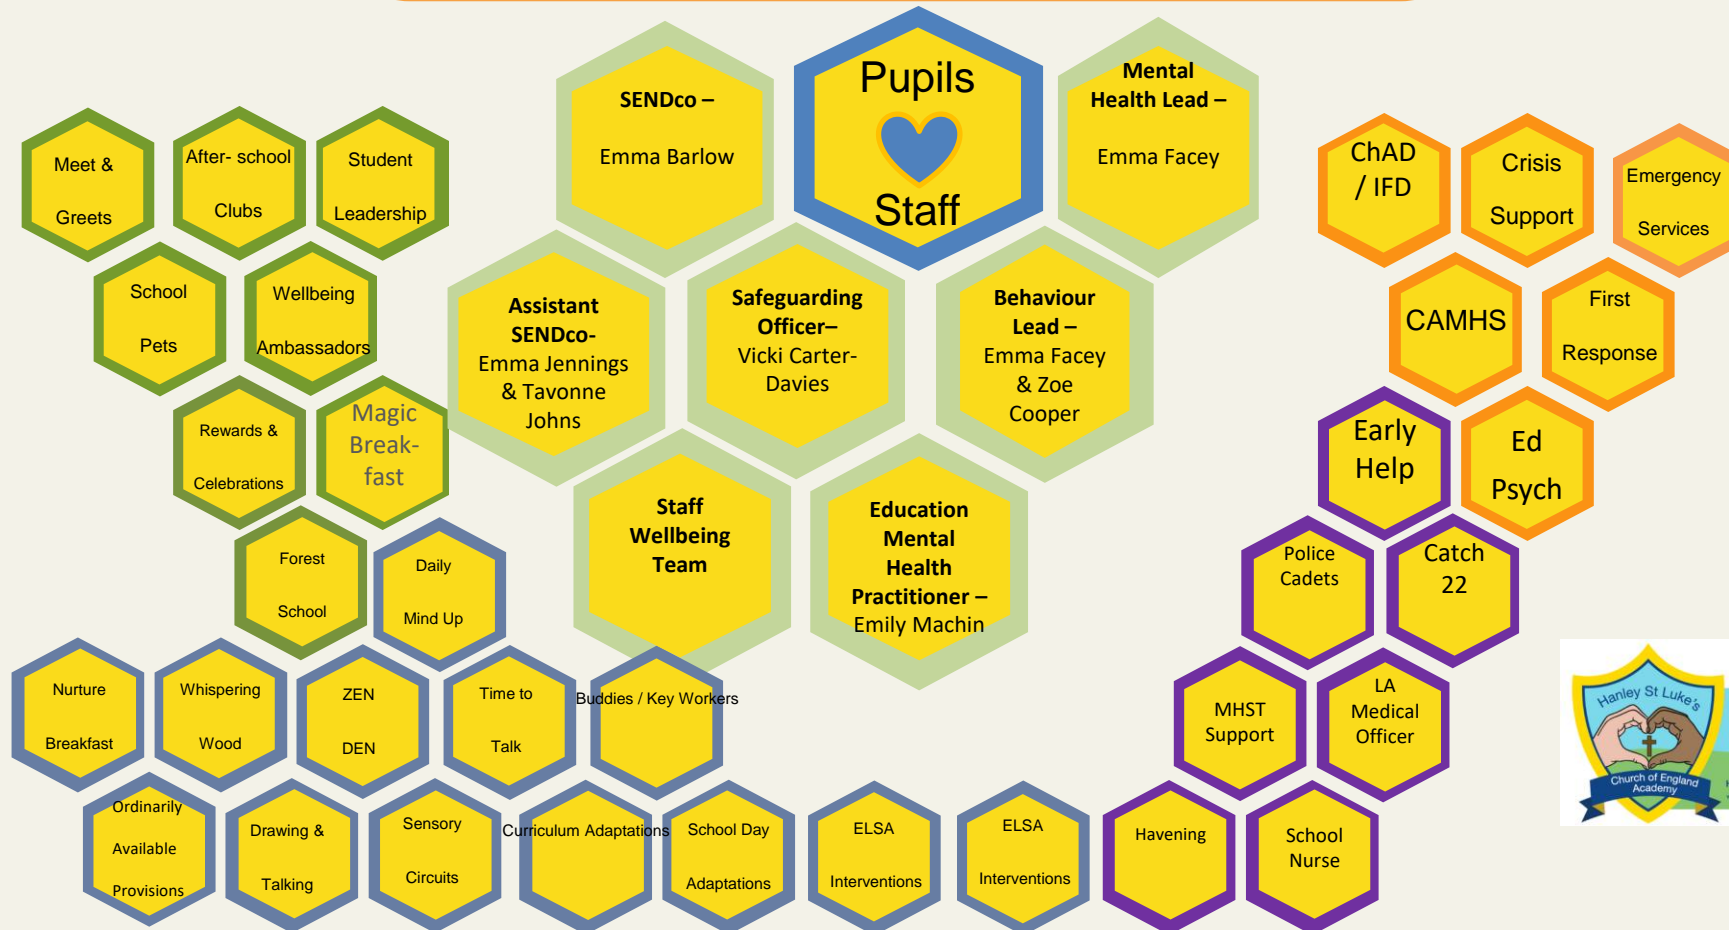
SENDco –

Emma Barlow

Pupils

Staff

Mental Health Lead –

Emma Facey

Meet &

Greets

After- school

Clubs

Student

Leadership

School

Pets

Wellbeing

Ambassadors

Assistant SENDco-
Emma Jennings & Tavonne Johns

Safeguarding Officer–
Vicki Carter-Davies

Behaviour Lead –
Emma Facey & Zoe Cooper

ChAD / IFD

Crisis

Support

Emergency

Services

CAMHS

First

Response

Rewards &

Celebrations

Magic Break-fast

Early Help

Ed Psych

Staff Wellbeing Team

Education Mental Health Practitioner –
Emily Machin

Forest

School

Daily

Mind Up

Police Cadets

Catch 22

Nurture

Breakfast

Whispering

Wood

ZEN

DEN

Time to

Talk

Buddies / Key Workers

MHST Support

LA Medical Officer

Hanley St Luke's

Church of England Academy

Ordinarily

Available

Provisions

Drawing &

Talking

Sensory

Circuits

Curriculum Adaptations

School Day

Adaptations

ELSA

Interventions

ELSA

Interventions

Havening

School Nurse